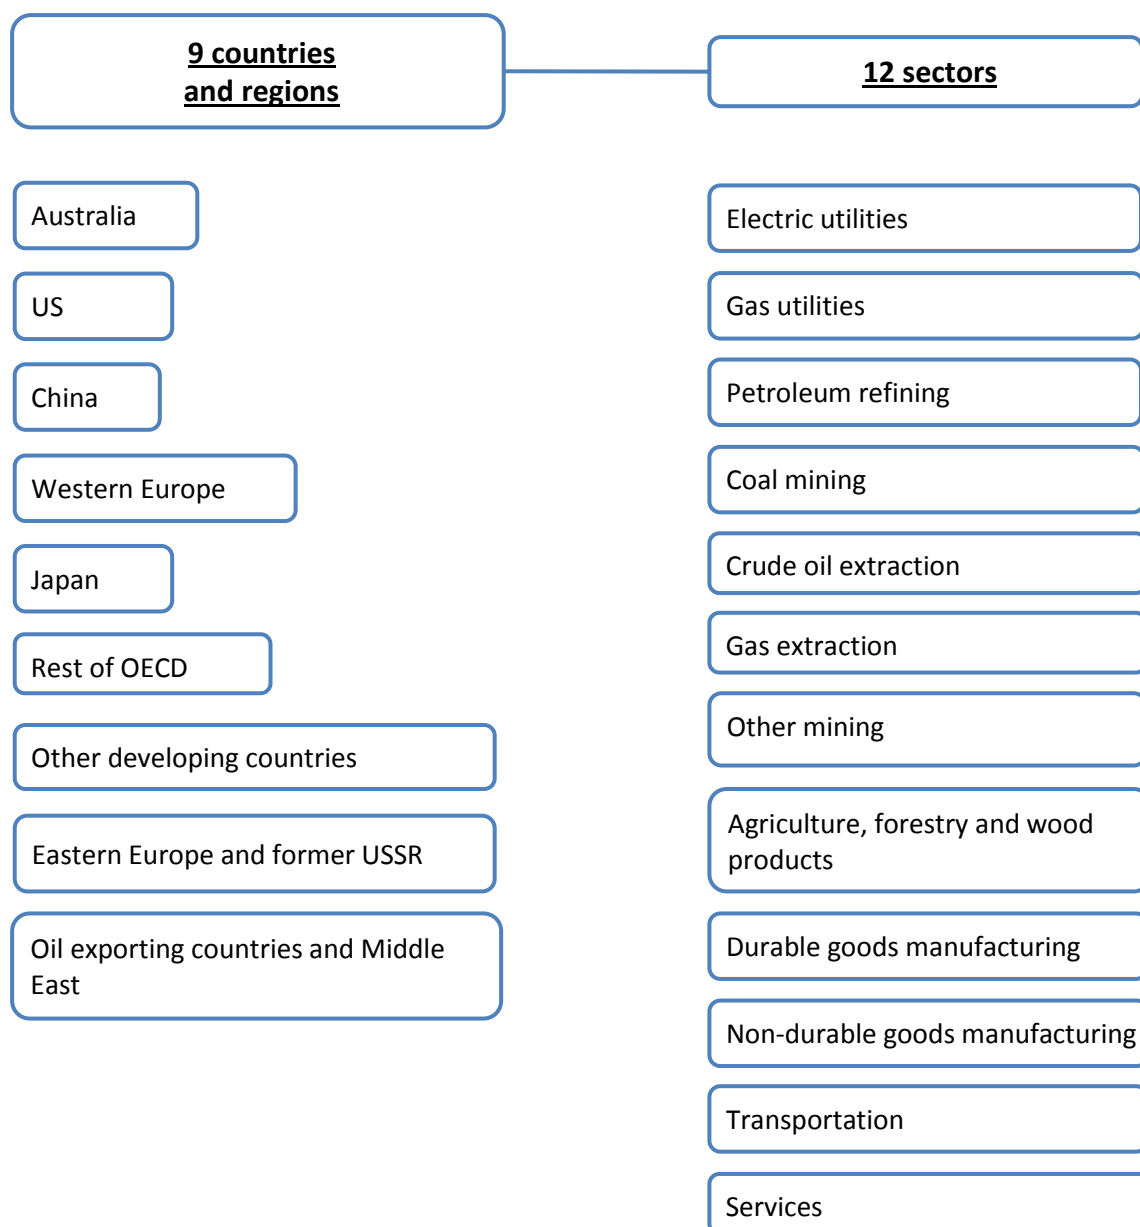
9 countries and regions

12 sectors

Australia

US

China

Western Europe

Japan

Rest of OECD

Other developing countries

Eastern Europe and former USSR

Oil exporting countries and Middle East

Electric utilities

Gas utilities

Petroleum refining

Coal mining

Crude oil extraction

Gas extraction

Other mining

Agriculture, forestry and wood products

Durable goods manufacturing

Non-durable goods manufacturing

Transportation

Services